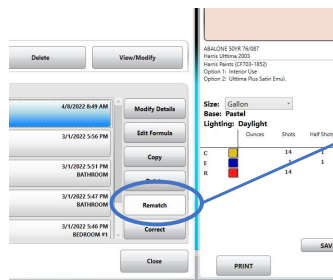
Delete

View/Modify

4/8/2022 8:49 AM

3/1/2022 5:56 PM

3/1/2022 5:51 PM
BATHROOM

3/1/2022 5:47 PM
BATHROOM

3/1/2022 5:46 PM
BEDROOM #1

Modify Details

Edit Formula

Copy

Rematch

Correct

Close

ABALONE 50YR 76/087
Harris Ulttima 2003
Harris Paints (CF703-1852)
Option 1: Interior Use
Option 2: Ulttima Plus Satin Emul.

Size: Gallon
Base: Pastel
Lighting: Daylight

| | | Ounces | Shots | Half Shots |
|---|---|---|---|---|
| C | | | 14 | 1 |
| E | | | 1 | 1 |
| R | | | 14 | |

PRINT

SAV